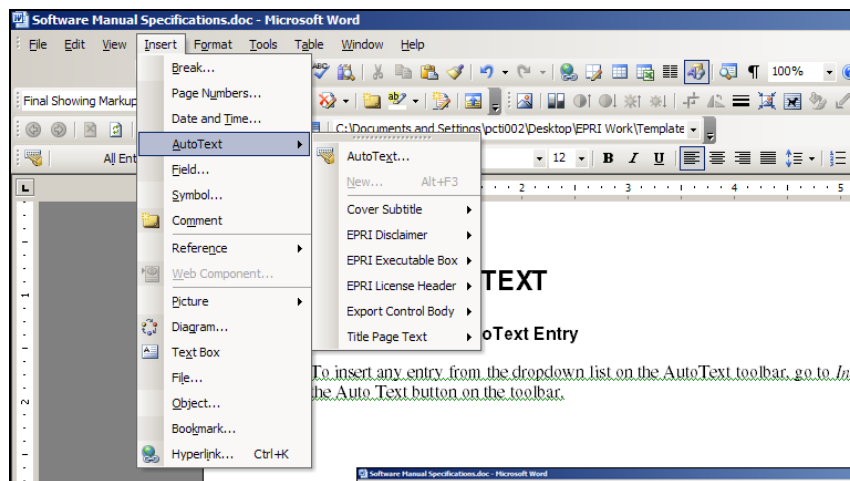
Software Manual Specifications.doc - Microsoft Word

File Edit View Insert Format Tools Table Window Help

100%

Final Showing Markup

C:\Documents and Settings\pcti002\Desktop\EPRI Work\Template

All Ent

12 B I U

Break...
Page Numbers...
Date and Time...
AutoText
Field...
Symbol...
Comment
Reference
Web Component...
Picture
Diagram...
Text Box
File...
Object...
Bookmark...
Hyperlink... Ctrl+K

AutoText...
New... Alt+F3
Cover Subtitle
EPRI Disclaimer
EPRI Executable Box
EPRI License Header
Export Control Body
Title Page Text

TEXT

oText Entry

To insert any entry from the dropdown list on the AutoText toolbar, go to In the Auto Text button on the toolbar.

Software Manual Specifications.doc - Microsoft Word